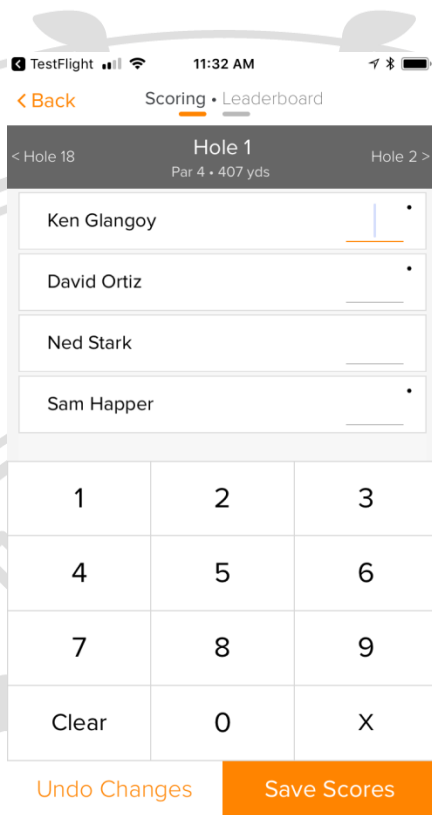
TestFlight 11:32 AM

< Back Scoring • Leaderboard

< Hole 18 Hole 1 Par 4 • 407 yds Hole 2 >

Ken Glangoy •

David Ortiz •

Ned Stark

Sam Happer •

| 1 | 2 | 3 |
|---|---|---|
| 4 | 5 | 6 |
| 7 | 8 | 9 |
| Clear | 0 | X |

Undo Changes Save Scores